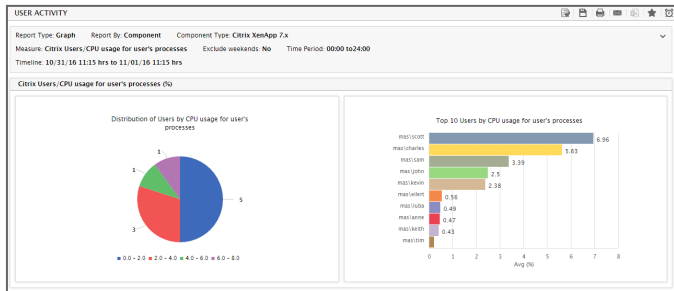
USER ACTIVITY

Report Type: Graph Report By: Component Component Type: Citrix XenApp 7.x

Measure: Citrix Users/CPU usage for user's processes Exclude weekends: No Time Period: 00:00 to24:00

Timeline: 10/31/16 11:15 hrs to 11/01/16 11:15 hrs

Citrix Users/CPU usage for user's processes (%)

Distribution of Users by CPU usage for user's processes

1
1
5
3

0.0 - 2.0 2.0 - 4.0 4.0 - 6.0 6.0 - 8.0

Top 10 Users by CPU usage for user's processes

| User | Avg (%) |
|---|---|
| mas\scott | 6.96 |
| mas\charles | 5.63 |
| mas\sam | 3.39 |
| mas\john | 2.5 |
| mas\kevin | 2.38 |
| mas\ellent | 0.56 |
| mas\subo | 0.49 |
| mas\anne | 0.47 |
| mas\keith | 0.43 |
| mas\tim | |

0 1 2 3 4 5 6 7 8
Avg (%)